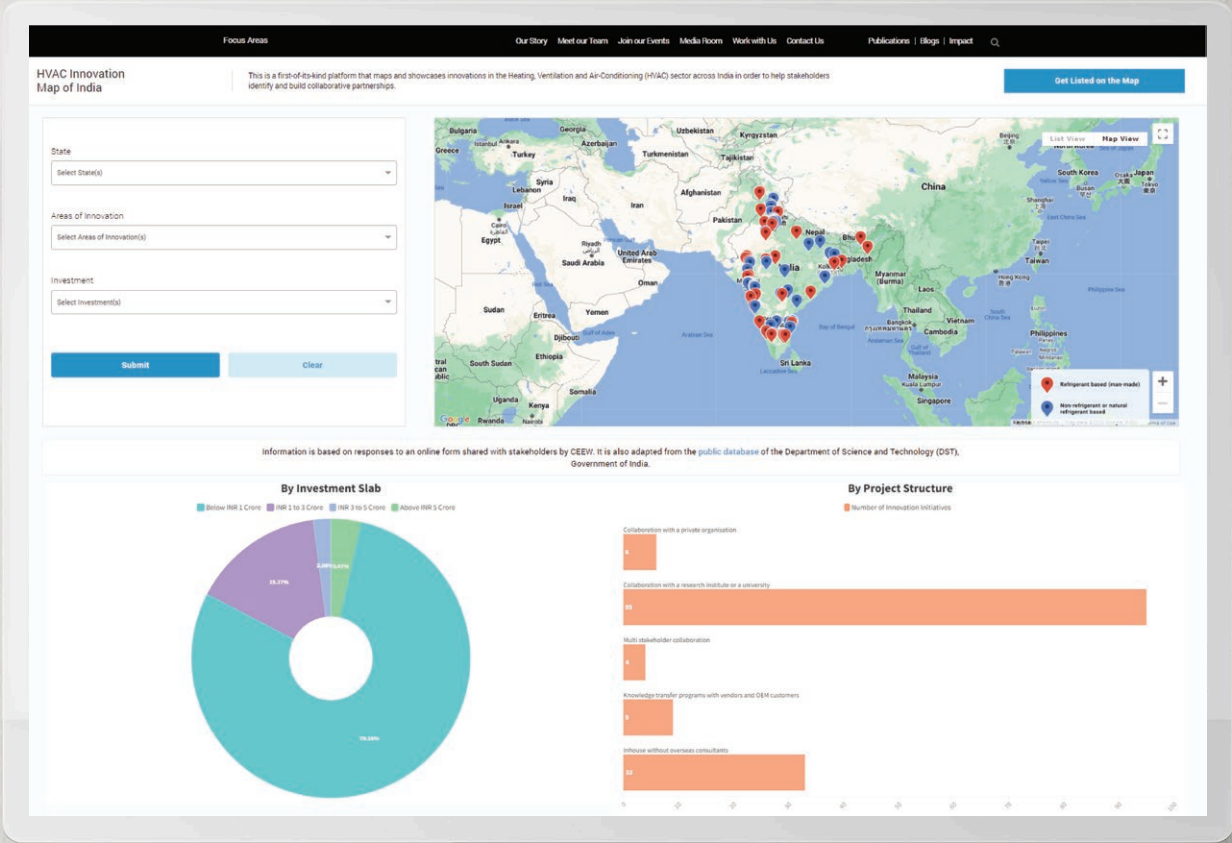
Focus Areas Our Story Meet our Team Join our Events Media Room Work with Us Contact Us Publications | Blogs | Impact

HVAC Innovation Map of India

This is a first-of-its-kind platform that maps and showcases innovations in the Heating, Ventilation and Air-Conditioning (HVAC) sector across India in order to help stakeholders identify and build collaborative partnerships.

Get Listed on the Map

State
Select State(s)

Areas of Innovation
Select Areas of Innovation(s)

Investment
Select Investment(s)

Submit Clear

List View Map View

Bulgaria Uzbekistan Kyrgyzstan Istanbul Turkey Azerbaijan Turkmenistan Tajikistan South Korea Japan Tokyo Osaka China Syria Afghanistan Iraq Iran Israel Pakistan Nepal Egypt Riyadh United Arab Emirates Saudi Arabia India Taipei Taiwan Oman Myanmar (Burma) Laos Sudan Yemen Eritrea Thailand Vietnam Cambodia Philippines Djibouti South Sudan Ethiopia Sri Lanka Malaysia Kuala Lumpur Uganda Kenya Singapore Rwanda Arabian Sea Bay of Bengal Philippine Sea South China Sea

Refrigerant based (man-made)
Non-refrigerant or natural refrigerant based

Information is based on responses to an online form shared with stakeholders by CEEW. It is also adapted from the public database of the Department of Science and Technology (DST), Government of India.

By Investment Slab
Below INR 1 Crore INR 1 to 3 Crore INR 3 to 5 Crore Above INR 5 Crore

16.17%
2.99%
3.43%
76.88%

By Project Structure
Number of Innovation Initiatives

Collaboration with a private organisation
6
Collaboration with a research institute or a university
95
Multi stakeholder collaboration
4
Knowledge transfer programs with vendors and O&M customers
9
Inhouse without overseas consultants
32

0 10 20 30 40 50 60 70 80 90 100